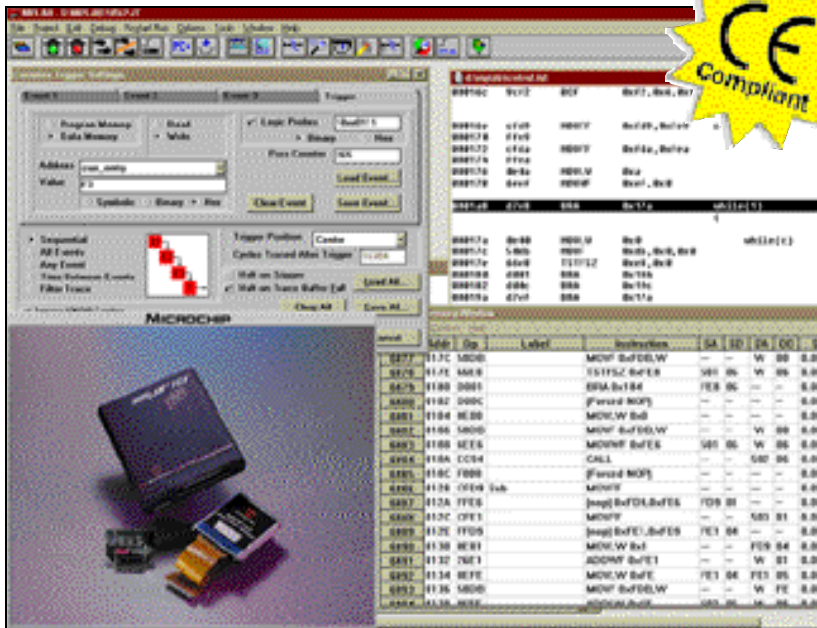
CE Compliant

MICROCHIP

Event 1
Event 2
Event 3
Trigger

Program Memory
Data Memory
Read
Write
Logic Probes
Binary
Hex
Pass Counter

Address
Value
Symbolic
Binary
Hex
Load Event...
Clear Event
Save Event...

Sequential
All Events
Any Event
Time Between Events
Filter Trace

Trigger Position
Centre
Cycles Traced After Trigger
Halt on Trigger
Halt on Trace Buffer Full
Load All...
Clear All
Save All...

while(1)
while(c)

| Addr | Op | Label | Instruction | SA | SD | DA | DC |
|---|---|---|---|---|---|---|---|
| 017C | 5DDB | | MOVF 0xFDB,W | -- | -- | W | 00 |
| 017E | 66E8 | | TSTFSZ 0xFE8 | 501 | 06 | W | 06 |
| 0180 | D001 | | BRA 0x184 | FE8 | 06 | -- | -- |
| 0182 | D00C | | [Forced NOP] | -- | -- | -- | -- |
| 0184 | 0E00 | | MOVLW 0x0 | -- | -- | -- | -- |
| 0186 | 5DDB | | MOVF 0xFDB,W | -- | -- | W | 00 |
| 0188 | 6EE6 | | MOVWF 0xFE6 | 501 | 06 | W | 06 |
| 018A | CC04 | | CALL | -- | -- | 502 | 06 |
| 018C | F000 | | [Forced NOP] | -- | -- | -- | -- |
| 0128 | CFE6 | Sub | MOVFF | -- | -- | -- | -- |
| 012A | FFE6 | | [nop] 0xFD9,0xFE6 | FD9 | 01 | -- | -- |
| 012C | CFE1 | | MOVFF | -- | -- | 503 | 01 |
| 012E | FFD9 | | [nop] 0xFE1,0xFE9 | FE1 | 00 | -- | -- |
| 0130 | 0E01 | | MOVLW 0x1 | -- | -- | FD9 | 04 |
| 0132 | 26E1 | | ADDWF 0xFE1 | -- | -- | W | 01 |
| 0134 | 0EFE | | MOVLW 0xFE | FE1 | 06 | FE1 | 05 |
| 0136 | 5DDB | | MOVF 0xFDB,W | -- | -- | W | FE |